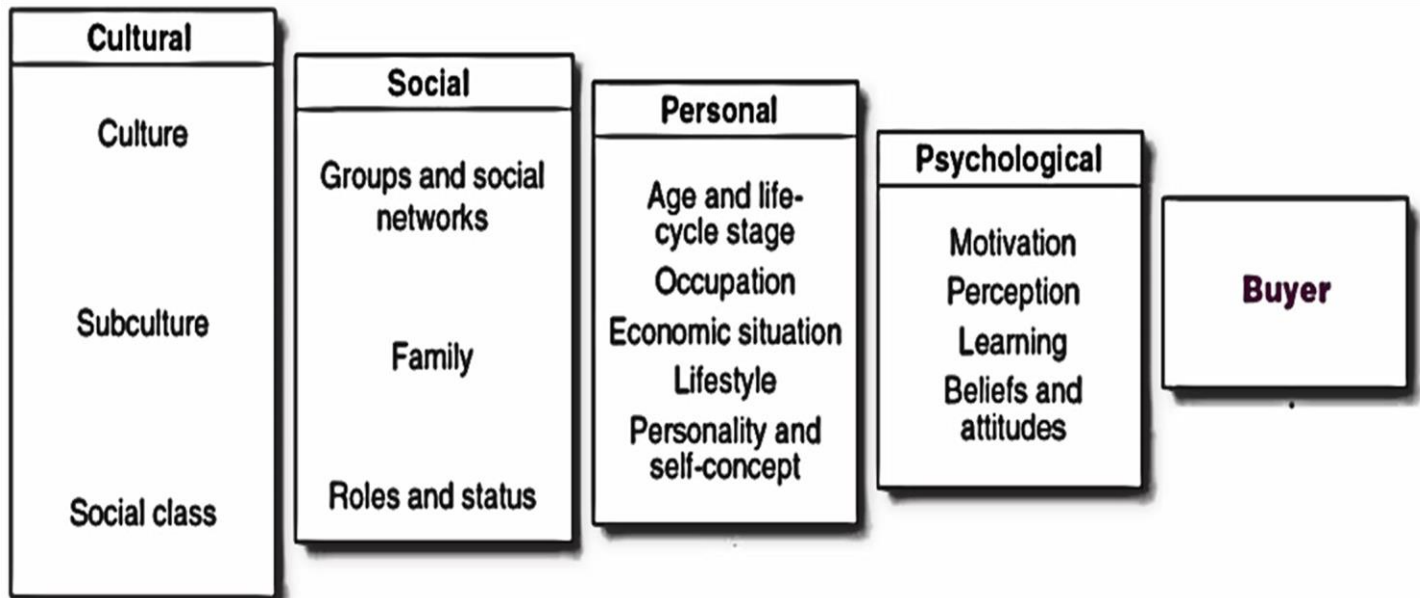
Cultural

Culture

Subculture

Social class

Social

Groups and social networks

Family

Roles and status

Personal

Age and life-cycle stage

Occupation

Economic situation

Lifestyle

Personality and self-concept

Psychological

Motivation

Perception

Learning

Beliefs and attitudes

Buyer